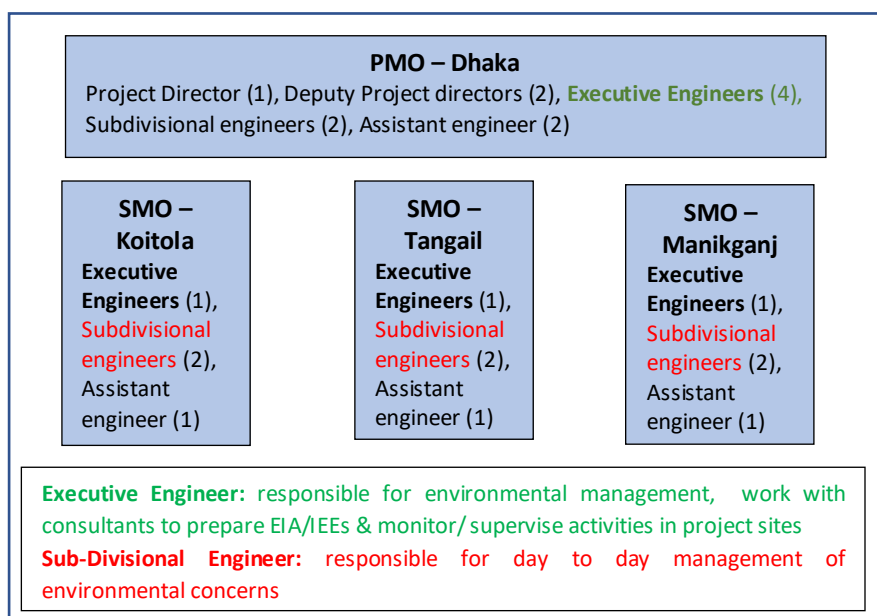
PMO – Dhaka
Project Director (1), Deputy Project directors (2), Executive Engineers (4), Subdivisional engineers (2), Assistant engineer (2)

SMO – Koitola
Executive Engineers (1), Subdivisional engineers (2), Assistant engineer (1)

SMO – Tangail
Executive Engineers (1), Subdivisional engineers (2), Assistant engineer (1)

SMO – Manikganj
Executive Engineers (1), Subdivisional engineers (2), Assistant engineer (1)

Executive Engineer: responsible for environmental management, work with consultants to prepare EIA/IEEs & monitor/ supervise activities in project sites
Sub-Divisional Engineer: responsible for day to day management of environmental concerns